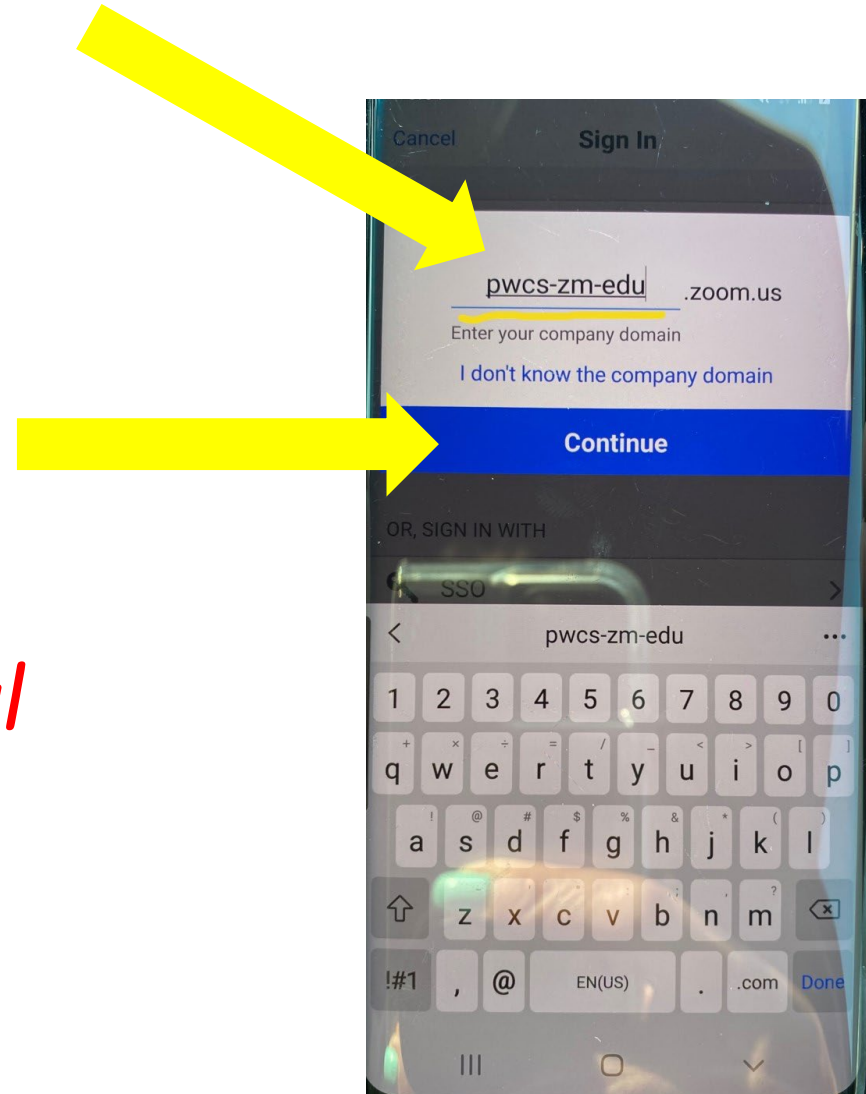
Cancel

Sign In

pwcs-zm-edu .zoom.us

Enter your company domain

I don't know the company domain

Continue

OR, SIGN IN WITH

SSO

pwcs-zm-edu

1 2 3 4 5 6 7 8 9 0

q w e r t y u i o p

a s d f g h j k l

z x c v b n m

!#1 , @ EN(US) . .com Done